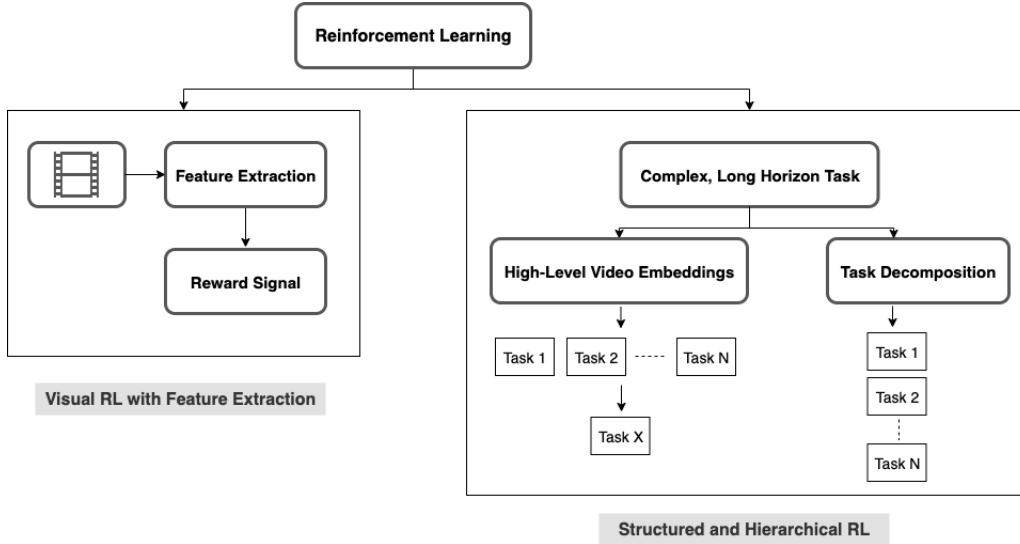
Reinforcement Learning

Feature Extraction

Reward Signal

Visual RL with Feature Extraction

Complex, Long Horizon Task

High-Level Video Embeddings

Task Decomposition

Task 1

Task 2

Task N

Task X

Task 1

Task 2

Task N

Structured and Hierarchical RL